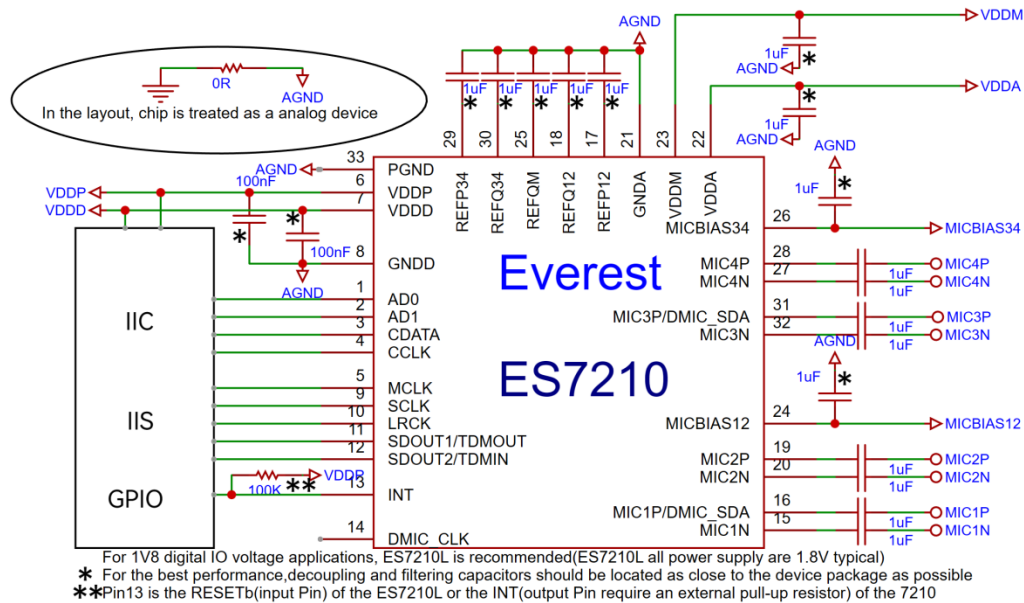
0R
AGND
In the layout, chip is treated as a analog device

AGND
VDDM
1uF
AGND
✱
VDDA
✱
1uF
AGND

1uF ✱ 1uF ✱ 1uF ✱ 1uF ✱ 1uF ✱

29 30 25 18 17 21 23 22
REFP34 REFQ34 REFQM REFQ12 REFP12 GNDA VDDM VDDA

AGND
33 PGND
VDDP
100nF
6 VDDP
VDDD
7 VDDD
✱ ✱
100nF
8 GNDD
AGND

IIC
1 AD0
2 AD1
3 CDATA
4 CCLK

IIS
5 MCLK
9 SCLK
10 LRCK
11 SDOUT1/TDMOUT
12 SDOUT2/TDMIN

GPIO
VDDP
100K ✱✱
13 INT
14 DMIC_CLK

Everest
ES7210

AGND
1uF ✱
MICBIAS34 26 MICBIAS34
MIC4P 28 MIC4P
MIC4N 27 1uF MIC4N
1uF
MIC3P/DMIC_SDA 31 MIC3P
MIC3N 32 1uF MIC3N
1uF
AGND
1uF ✱
MICBIAS12 24 MICBIAS12
MIC2P 19 MIC2P
MIC2N 20 1uF MIC2N
1uF
MIC1P/DMIC_SDA 16 MIC1P
MIC1N 15 1uF MIC1N
1uF

For 1V8 digital IO voltage applications, ES7210L is recommended(ES7210L all power supply are 1.8V typical)
✱ For the best performance,decoupling and filtering capacitors should be located as close to the device package as possible
✱✱Pin13 is the RESETb(input Pin) of the ES7210L or the INT(output Pin require an external pull-up resistor) of the 7210